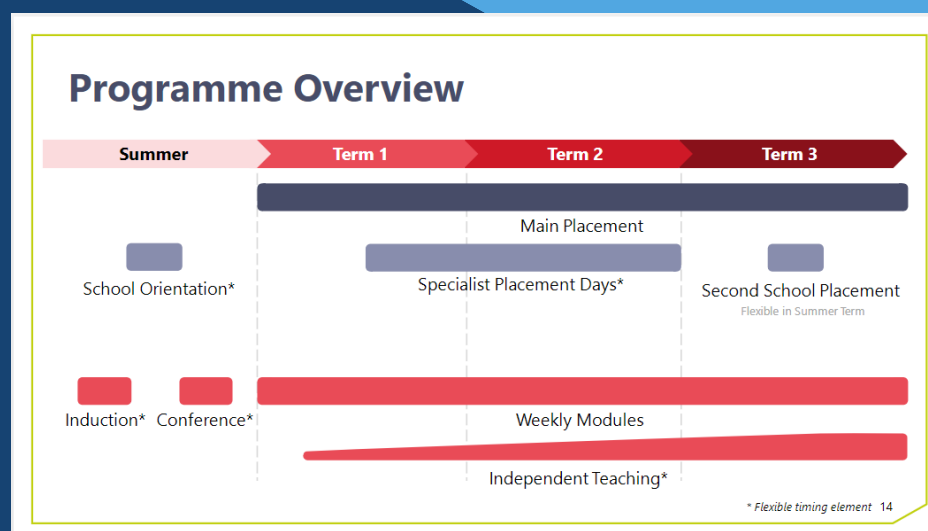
Programme Overview

Summer

Term 1

Term 2

Term 3

Main Placement

School Orientation*

Specialist Placement Days*

Second School Placement

Flexible in Summer Term

Induction*

Conference*

Weekly Modules

Independent Teaching*

* Flexible timing element 14